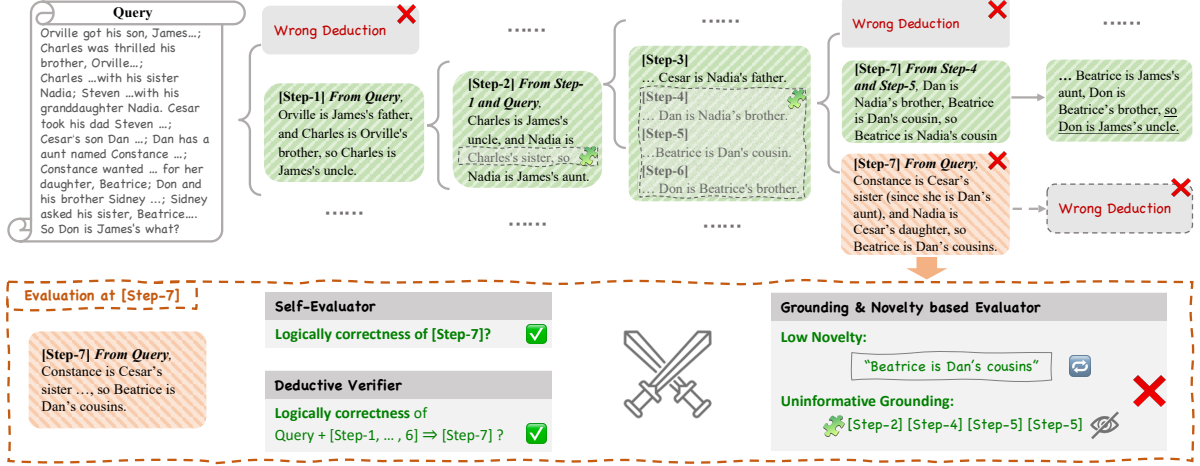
Query

Orville got his son, James…; Charles was thrilled his brother, Orville…; Charles …with his sister Nadia; Steven …with his granddaughter Nadia. Cesar took his dad Steven …; Cesar's son Dan …; Dan has a aunt named Constance …; Constance wanted … for her daughter, Beatrice; Don and his brother Sidney …; Sidney asked his sister, Beatrice…. So Don is James's what?

Wrong Deduction

……

[Step-1] *From Query*, Orville is James's father, and Charles is Orville's brother, so Charles is James's uncle.

……

[Step-2] *From Step-1 and Query*, Charles is James's uncle, and Nadia is Charles's sister, so Nadia is James's aunt.

……

……

[Step-3] … Cesar is Nadia's father.

[Step-4] … Dan is Nadia's brother.

[Step-5] …Beatrice is Dan's cousin.

[Step-6] … Don is Beatrice's brother.

……

Wrong Deduction

[Step-7] *From Step-4 and Step-5*, Dan is Nadia's brother, Beatrice is Dan's cousin, so Beatrice is Nadia's cousin

… Beatrice is James's aunt, Don is Beatrice's brother, so Don is James's uncle.

……

[Step-7] *From Query*, Constance is Cesar's sister (since she is Dan's aunt), and Nadia is Cesar's daughter, so Beatrice is Dan's cousins.

Wrong Deduction

Evaluation at [Step-7]

[Step-7] *From Query*, Constance is Cesar's sister …, so Beatrice is Dan's cousins.

Self-Evaluator

Logically correctness of [Step-7]?

Deductive Verifier

Logically correctness of Query + [Step-1, … , 6] ⇒ [Step-7] ?

Grounding & Novelty based Evaluator

Low Novelty:

"Beatrice is Dan's cousins"

Uninformative Grounding:

[Step-2] [Step-4] [Step-5] [Step-5]